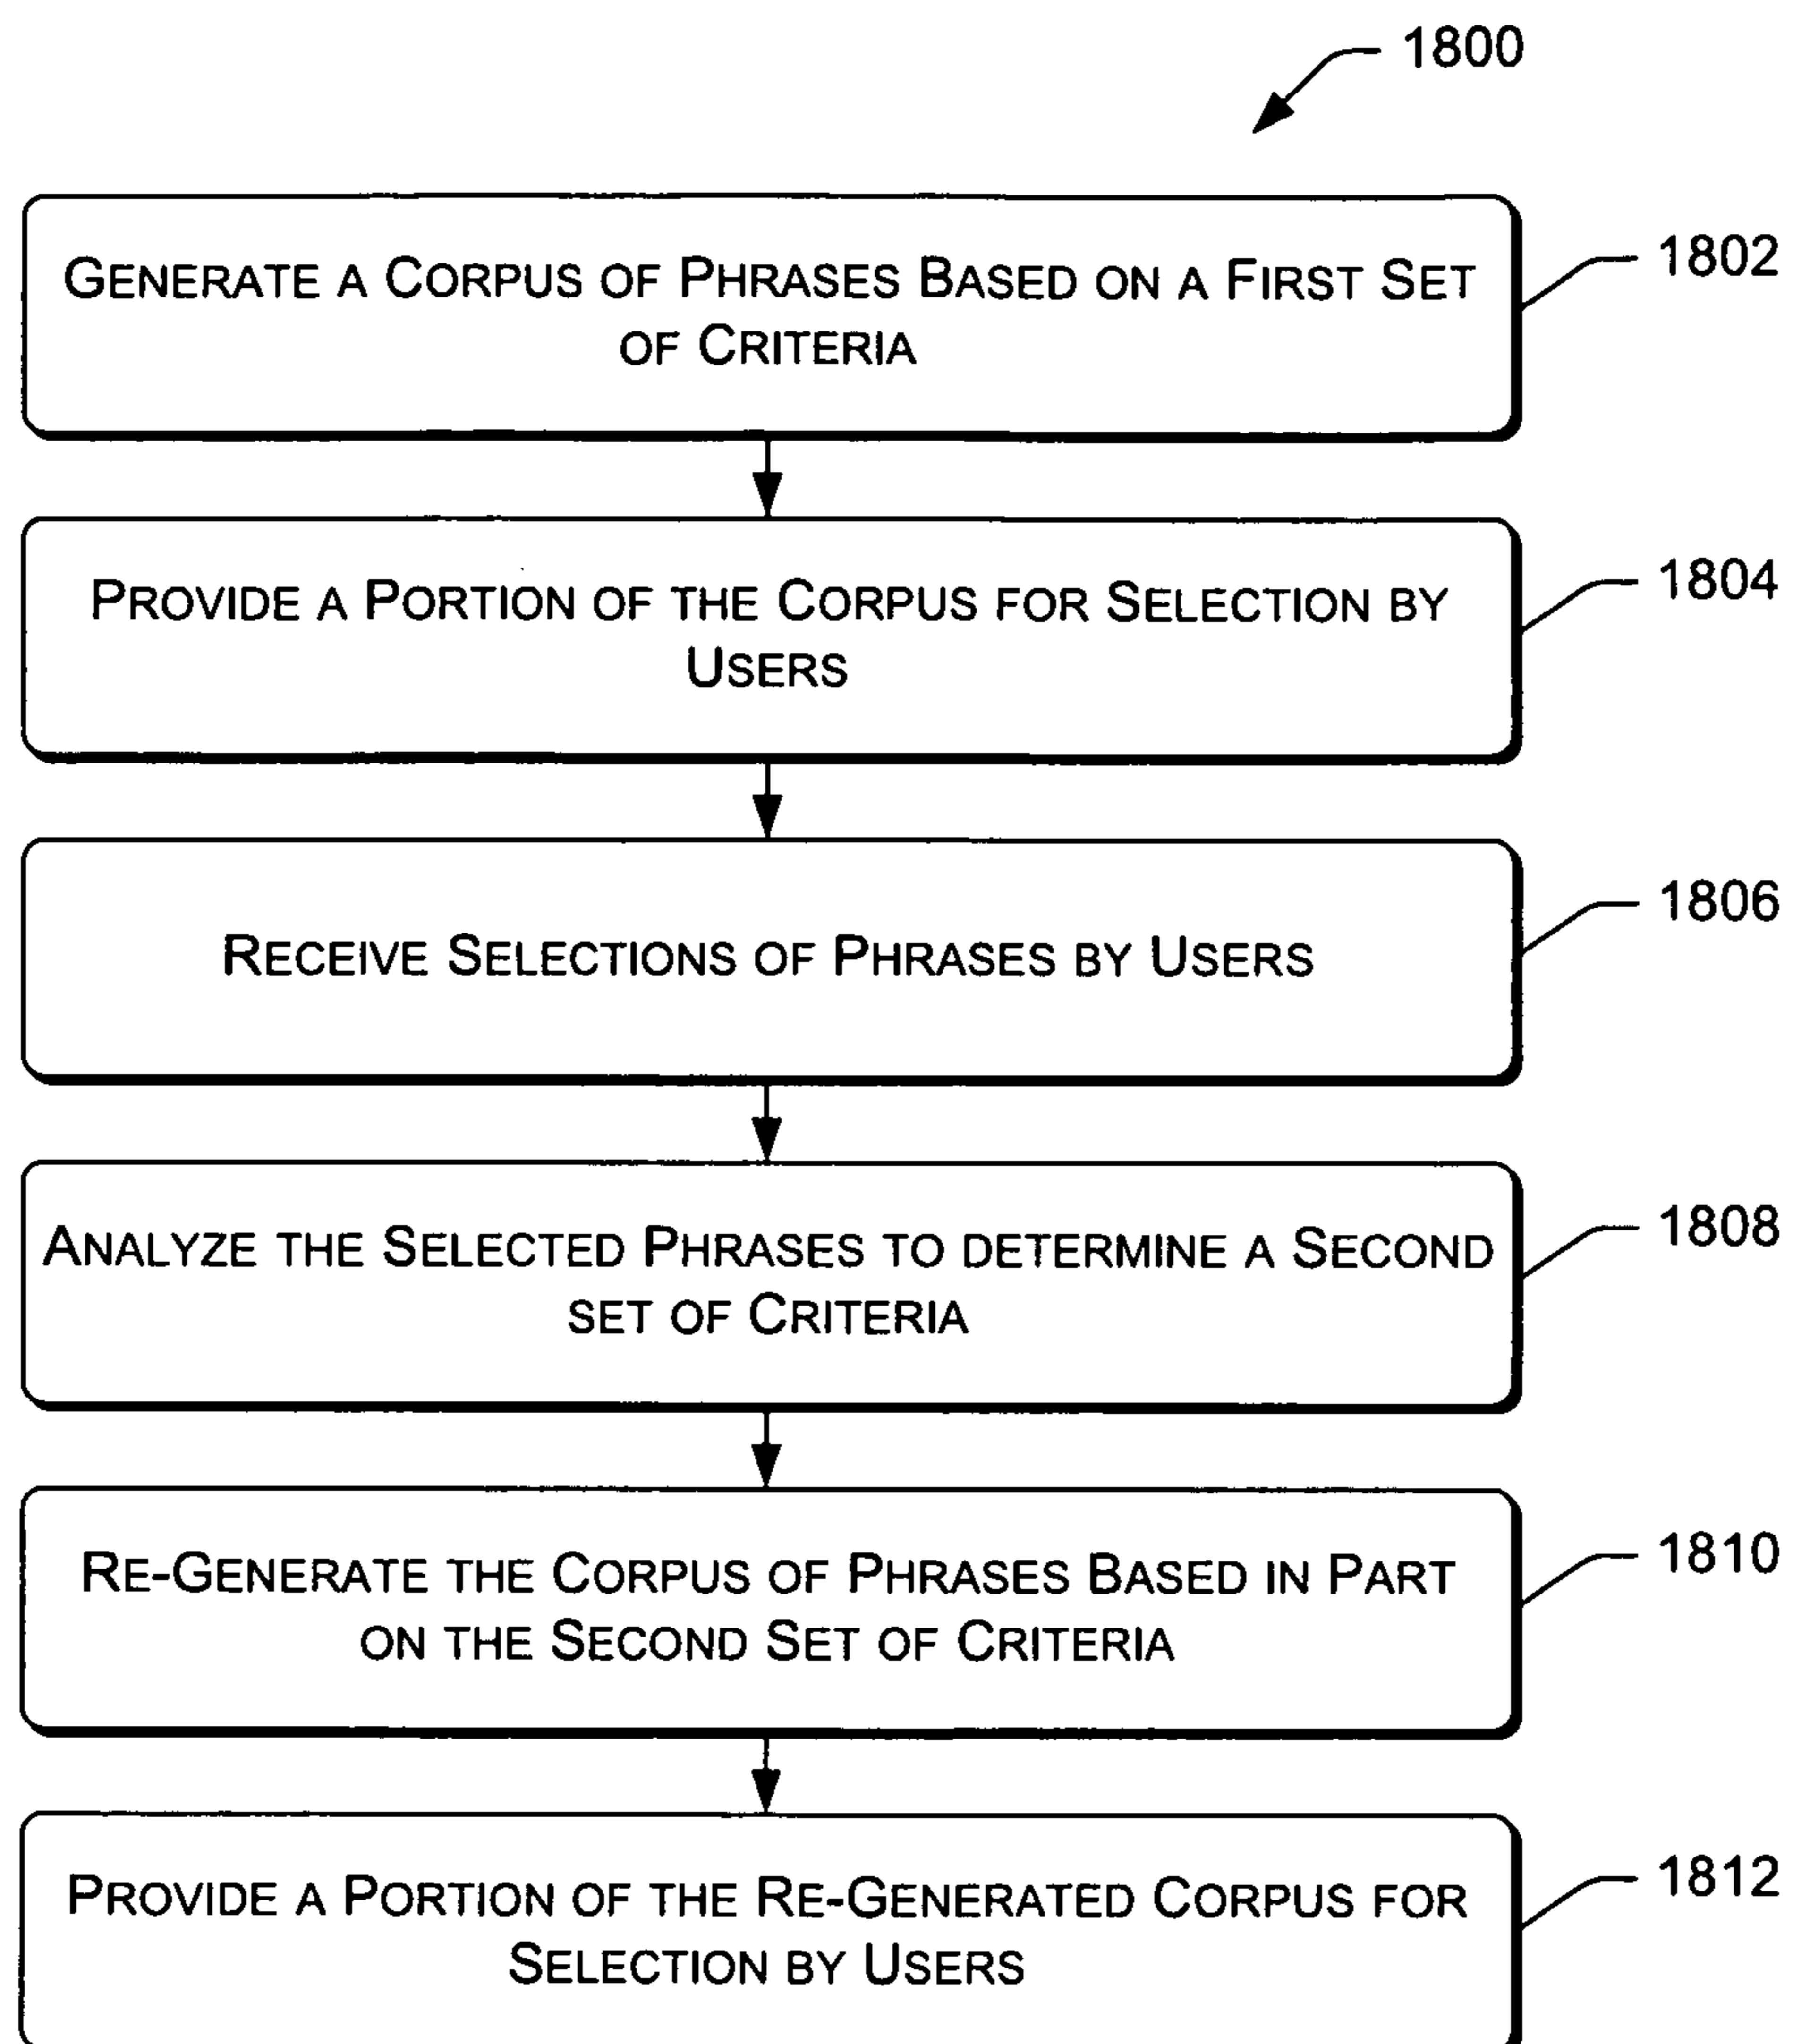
1800

Generate a Corpus of Phrases Based on a First Set of Criteria

1802

Provide a Portion of the Corpus for Selection by Users

1804

Receive Selections of Phrases by Users

1806

Analyze the Selected Phrases to determine a Second set of Criteria

1808

Re-Generate the Corpus of Phrases Based in Part on the Second Set of Criteria

1810

Provide a Portion of the Re-Generated Corpus for Selection by Users

1812